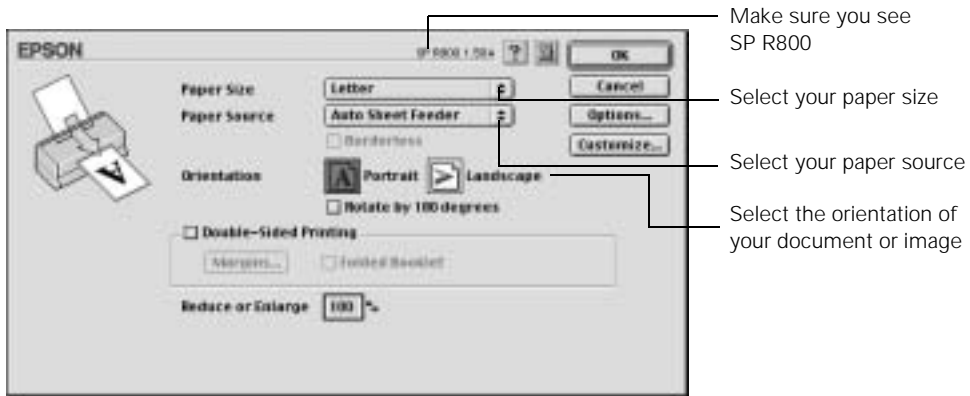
EPSON

SP R800 1.59a

OK

Cancel

Options...

Customize...

Paper Size Letter

Paper Source Auto Sheet Feeder

Borderless

Orientation Portrait Landscape

Rotate by 180 degrees

Double-Sided Printing

Margins... Folded Booklet

Reduce or Enlarge 100 %

Make sure you see SP R800

Select your paper size

Select your paper source

Select the orientation of your document or image